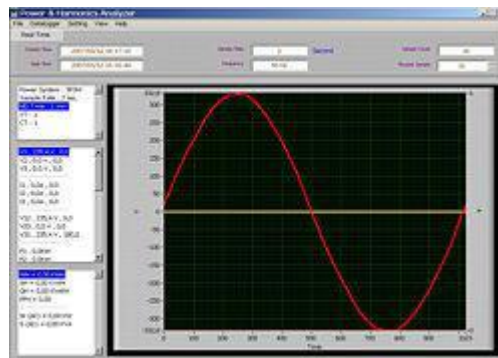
Power & Harmonics Analyzer

File Datalogger Setting View Help

Real Time

Start Time 2007/05/12 16:17:43

Sample Time 1 Second

Sample Count 10

End Time 2007/05/12 16:18:44

Frequency 50 Hz

Record Sample 10

Power System : 3P4W
Sample Rate : 1 sec
V1 Time : 1 min
CT : 1
CT : 1

V1 : 235.4 V , 0.0
V2 : 0.0 V , 0.0
V3 : 0.0 V , 0.0

I1 : 0.0A , 0.0
I2 : 0.0A , 0.0
I3 : 0.0A , 0.0

V12 : 235.4 V , 0.0
V23 : 0.0 V , 0.0
V31 : 235.4 V , 180.0

P1 : 0.0kW
P2 : 0.0kW

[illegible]
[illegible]
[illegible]
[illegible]

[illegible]
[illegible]

350.0
300
250
200
150
100
50
0
-50
-100
-150
-200
-250
-300
-350.0

0 50 100 150 200 250 300 350 400 450 500 550 600 650 700 750 800 850 900 950 1023

Time